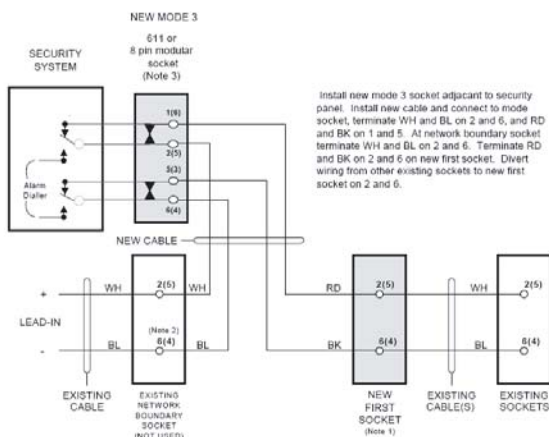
NEW MODE 3

611 or 8 pin modular socket (Note 3)

SECURITY SYSTEM

Install new mode 3 socket adjacant to security panel. Install new cable and connect to mode socket, terminate WH and BL on 2 and 6, and RD and BK on 1 and 5. At network boundary socket terminate WH and BL on 2 and 6. Terminate RD and BK on 2 and 6 on new first socket. Divert wiring from other existing sockets to new first socket on 2 and 6.

1(8)
2(5)
3(3)
6(4)

Alarm Dialler

NEW CABLE

+
WH
2(5)
WH
RD
2(5)
WH
2(5)

LEAD-IN

(Note 2)
-
BL
6(4)
BL
BK
6(4)
BL
6(4)

EXISTING CABLE

EXISTING NETWORK BOUNDARY SOCKET (NOT USED)

NEW FIRST SOCKET (Note 1)

EXISTING CABLE(S)

EXISTING SOCKETS